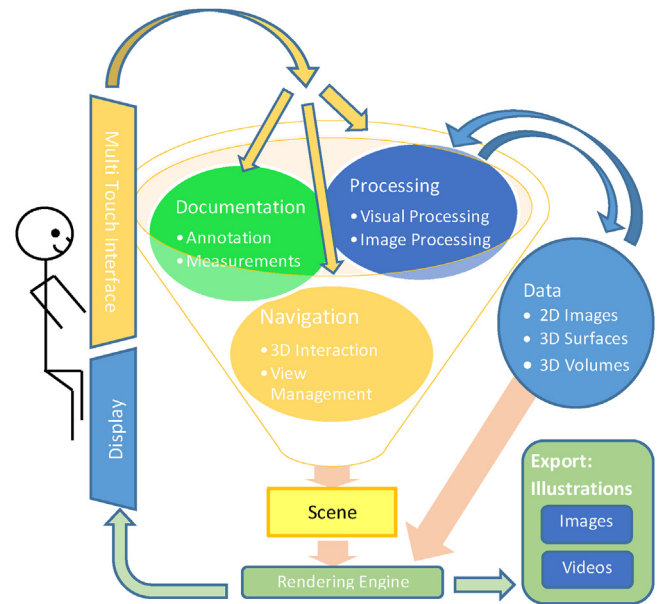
Multi Touch Interface

Display

Documentation
• Annotation
• Measurements

Processing
• Visual Processing
• Image Processing

Navigation
• 3D Interaction
• View Management

Data
• 2D Images
• 3D Surfaces
• 3D Volumes

Scene

Rendering Engine

Export: Illustrations
Images
Videos